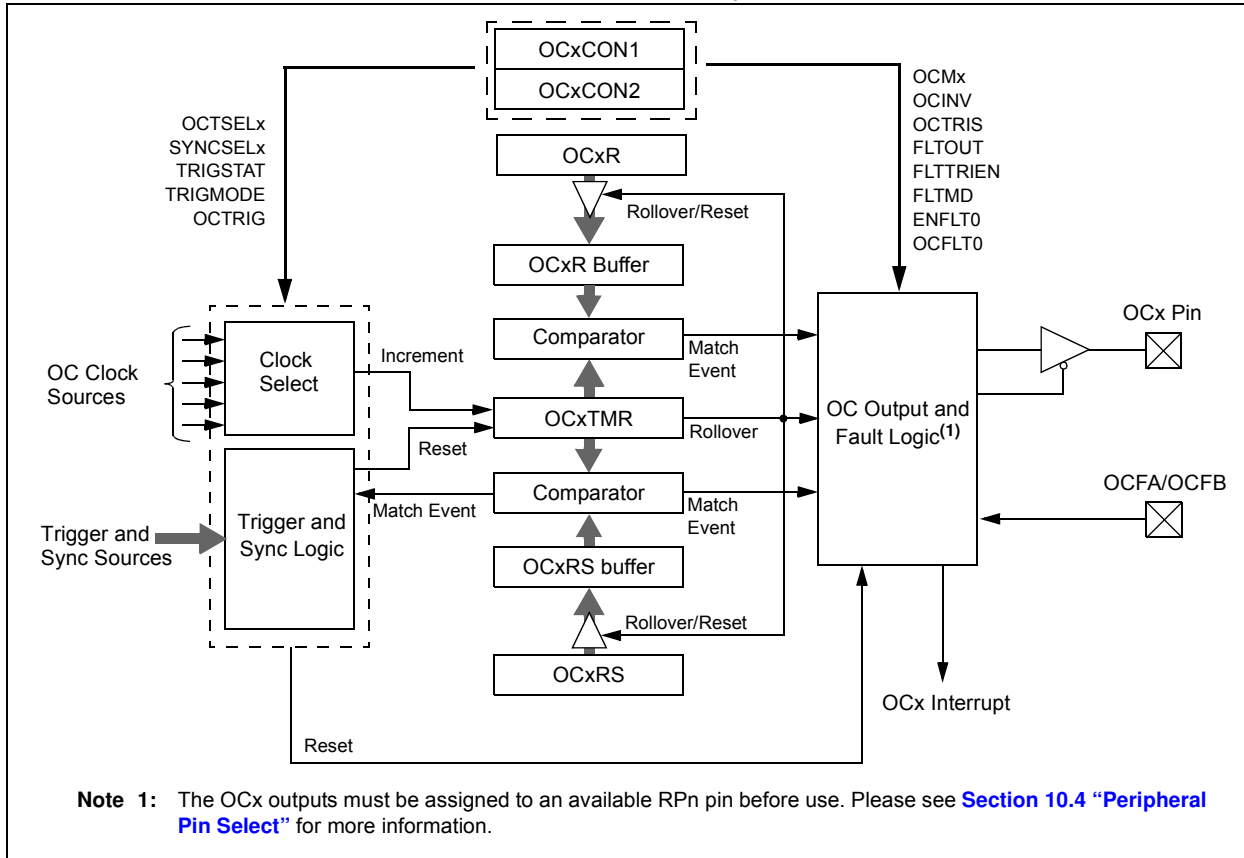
OCxCON1
OCxCON2

OCTSELx
SYNCSELx
TRIGSTAT
TRIGMODE
OCTRIG

OCMx
OCINV
OCTRIS
FLTOUT
FLTTRIEN
FLTMD
ENFLT0
OCFLT0

OCxR
Rollover/Reset
OCxR Buffer
Comparator
Match Event
OCx Pin
OC Clock Sources
Clock Select
Increment
OCxTMR
Rollover
OC Output and Fault Logic$^{(1)}$
Reset
Comparator
Match Event
Match Event
OCFA/OCFB
Trigger and Sync Sources
Trigger and Sync Logic
OCxRS buffer
Rollover/Reset
OCxRS
OCx Interrupt
Reset

Note 1: The OCx outputs must be assigned to an available RPn pin before use. Please see Section 10.4 "Peripheral Pin Select" for more information.